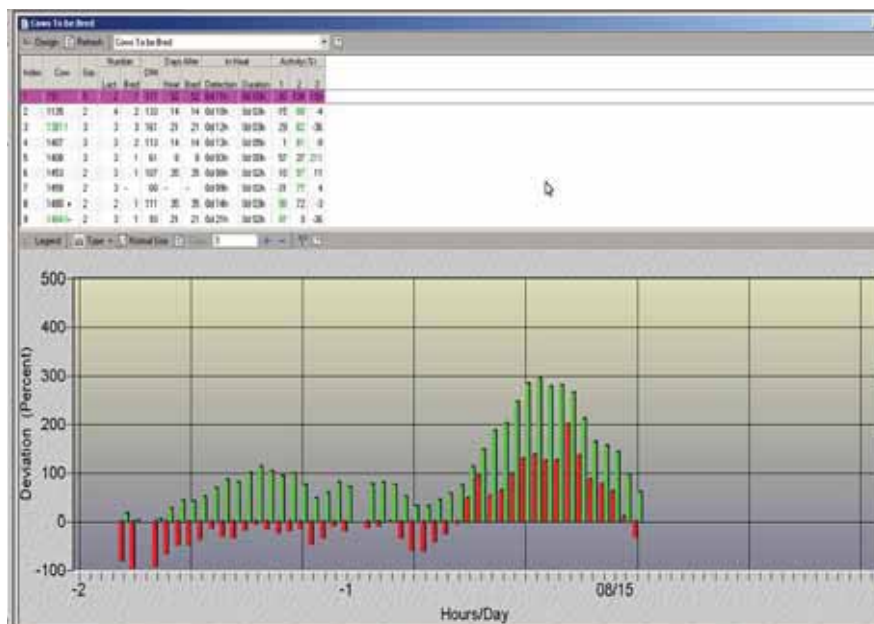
Cows To be Bred

Design | Refresh | Cows To be Bred

| Index | Cow | Grp | Number Lact | Number Bred | DIM | Days After Heat | Days After Bred | In Heat Detection | In Heat Duration | Activity (%) 1 | 2 | 3 |
|---|---|---|---|---|---|---|---|---|---|---|---|---|
| 1 | 715 | 8 | 2 | 2 | 317 | 54 | 52 | 0d11h | 0d03h | 36 | 106 | 136 |
| 2 | 1135 | 2 | 4 | 2 | 133 | 14 | 14 | 0d10h | 0d03h | 15 | 90 | 4 |
| 3 | 1351 | 3 | 3 | 3 | 163 | 21 | 21 | 0d12h | 0d03h | 29 | 82 | -36 |
| 4 | 1407 | 3 | 3 | 2 | 113 | 14 | 14 | 0d13h | 0d05h | 1 | 61 | 9 |
| 5 | 1408 | 3 | 3 | 1 | 61 | 8 | 8 | 0d10h | 0d09h | 57 | 27 | 213 |
| 6 | 1453 | 2 | 3 | 1 | 107 | 35 | 35 | 0d08h | 0d02h | 10 | 97 | 11 |
| 7 | 1459 | 2 | 3 | - | 99 | - | - | 0d09h | 0d03h | -31 | 77 | 4 |
| 8 | 1480 | 2 | 2 | 1 | 111 | 35 | 35 | 0d14h | 0d02h | 98 | 72 | -3 |
| 9 | 1484 | 2 | 3 | 1 | 93 | 21 | 21 | 0d21h | 0d02h | 97 | 8 | -36 |

Legend | Type | Normal Line

500
400
300
200
100
0
-100
Deviation (Percent)
-2
-1
08/15
Hours/Day